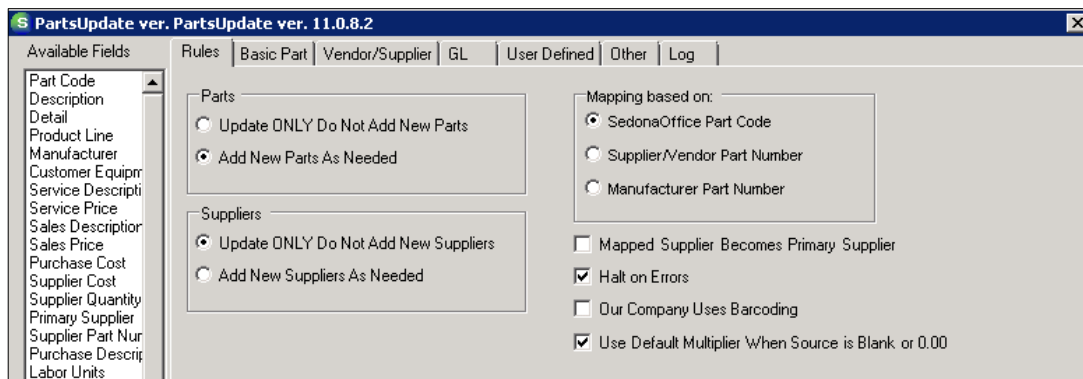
S PartsUpdate ver. PartsUpdate ver. 11.0.8.2

Available Fields

Part Code
Description
Detail
Product Line
Manufacturer
Customer Equipm
Service Descripti
Service Price
Sales Description
Sales Price
Purchase Cost
Supplier Cost
Supplier Quantity
Primary Supplier
Supplier Part Nur
Purchase Descrip
Labor Units

Rules | Basic Part | Vendor/Supplier | GL | User Defined | Other | Log

Parts
Update ONLY Do Not Add New Parts
Add New Parts As Needed

Suppliers
Update ONLY Do Not Add New Suppliers
Add New Suppliers As Needed

Mapping based on:
SedonaOffice Part Code
Supplier/Vendor Part Number
Manufacturer Part Number

Mapped Supplier Becomes Primary Supplier
Halt on Errors
Our Company Uses Barcoding
Use Default Multiplier When Source is Blank or 0.00